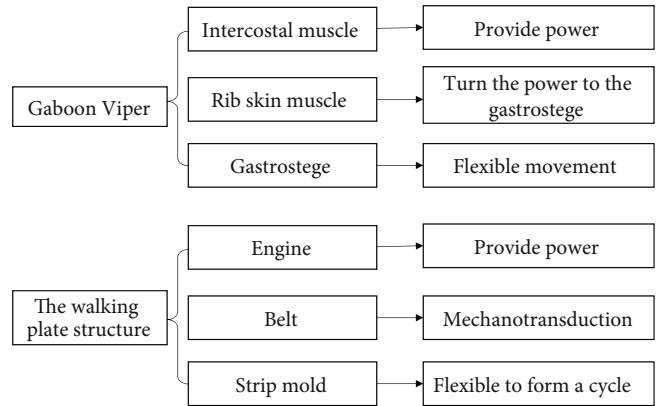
Gaboon Viper

Intercostal muscle

Provide power

Rib skin muscle

Turn the power to the gastrostege

Gastrostege

Flexible movement

The walking plate structure

Engine

Provide power

Belt

Mechanotransduction

Strip mold

Flexible to form a cycle